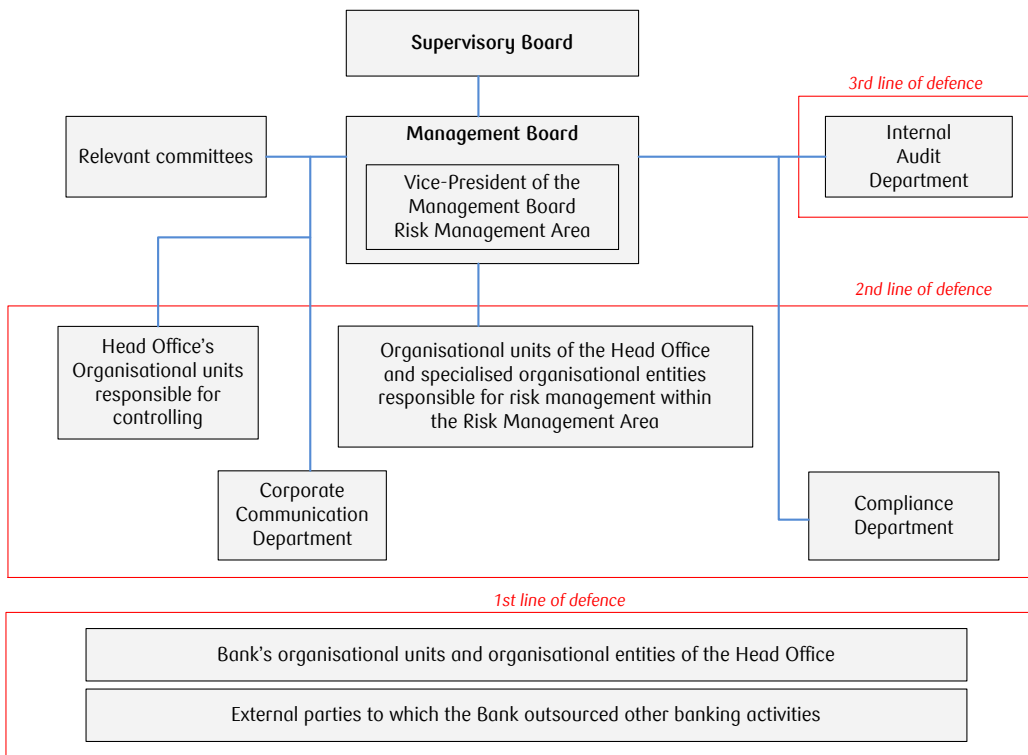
Supervisory Board

3rd line of defence

Relevant committees

Management Board

Vice-President of the Management Board Risk Management Area

Internal Audit Department

2nd line of defence

Head Office's Organisational units responsible for controlling

Organisational units of the Head Office and specialised organisational entities responsible for risk management within the Risk Management Area

Corporate Communication Department

Compliance Department

1st line of defence

Bank's organisational units and organisational entities of the Head Office

External parties to which the Bank outsourced other banking activities